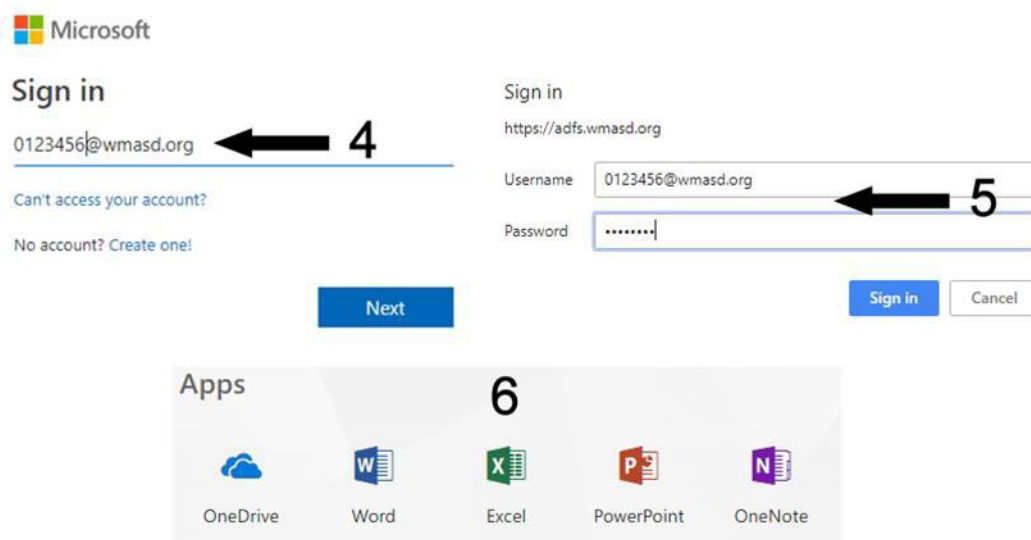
Microsoft

Sign in

0123456@wmasd.org

4

Can't access your account?

No account? Create one!

Next

Sign in

https://adfs.wmasd.org

Username 0123456@wmasd.org

5

Password ••••••••

Sign in

Cancel

Apps

6

OneDrive

Word

Excel

PowerPoint

OneNote